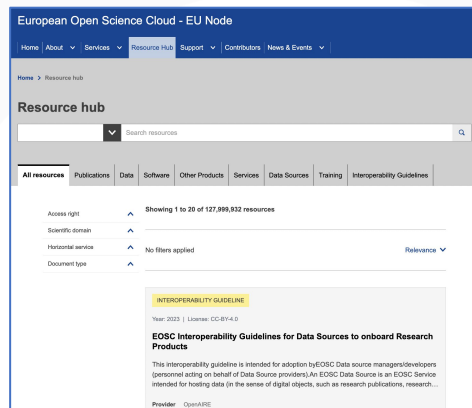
European Open Science Cloud - EU Node

Home | About | Services | Resource Hub | Support | Contributors | News & Events

Home > Resource hub

Resource hub

Search resources

All resources | Publications | Data | Software | Other Products | Services | Data Sources | Training | Interoperability Guidelines

Access right
Scientific domain
Horizontal service
Document type

Showing 1 to 20 of 127,999,932 resources

No filters applied

Relevance

INTEROPERABILITY GUIDELINE

Year: 2023 | License: CC-BY-4.0

EOSC Interoperability Guidelines for Data Sources to onboard Research Products

This interoperability guideline is intended for adoption byEOSC Data source managers/developers (personnel acting on behalf of Data Source providers).An EOSC Data Source is an EOSC Service intended for hosting data (in the sense of digital objects, such as research publications, research...

Provider OpenAIRE